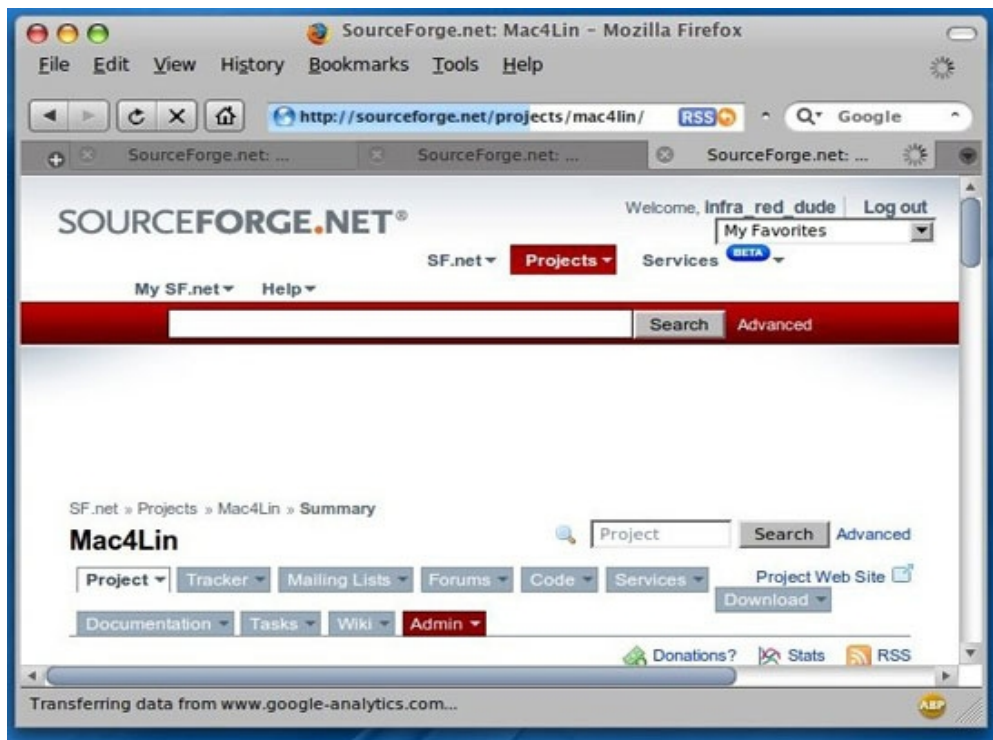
SourceForge.net: Mac4Lin - Mozilla Firefox

File Edit View History Bookmarks Tools Help

http://sourceforge.net/projects/mac4lin/ RSS Google

SourceForge.net: ... SourceForge.net: ... SourceForge.net: ...

SOURCEFORGE.NET®

Welcome, infra_red_dude Log out

My Favorites

SF.net Projects Services BETA

My SF.net Help

Search Advanced

SF.net » Projects » Mac4Lin » Summary

Mac4Lin

Project Search Advanced

Project Tracker Mailing Lists Forums Code Services Project Web Site Download

Documentation Tasks Wiki Admin

Donations? Stats RSS

Transferring data from www.google-analytics.com...

ABP